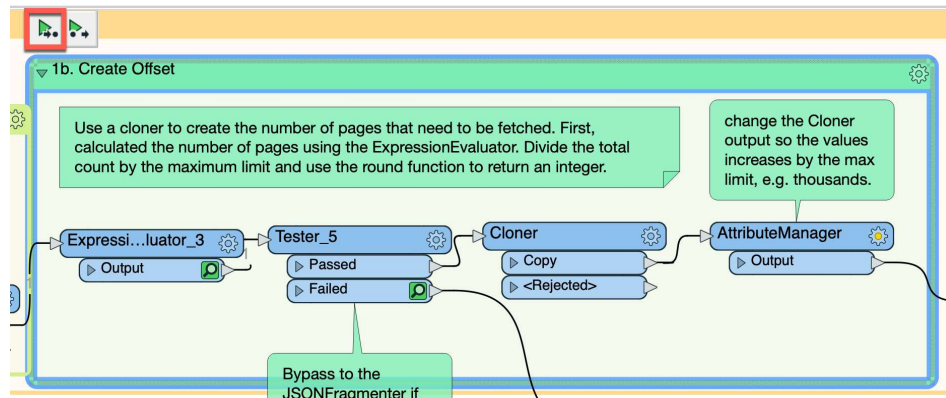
1b. Create Offset

Use a cloner to create the number of pages that need to be fetched. First, calculated the number of pages using the ExpressionEvaluator. Divide the total count by the maximum limit and use the round function to return an integer.

change the Cloner output so the values increases by the max limit, e.g. thousands.

Expressi…luator_3

Output

Tester_5

Passed

Failed

Cloner

Copy

<Rejected>

AttributeManager

Output

Bypass to the JSONFragmenter if